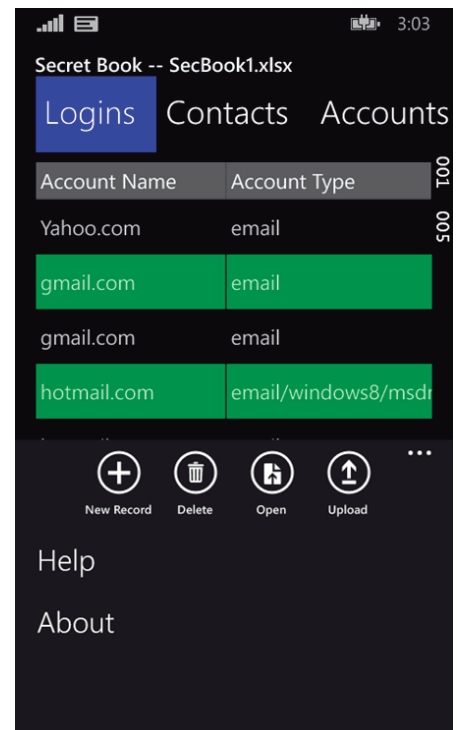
3:03

Secret Book -- SecBook1.xlsx

Logins Contacts Accounts

| Account Name | Account Type |
|---|---|
| Yahoo.com | email |
| gmail.com | email |
| gmail.com | email |
| hotmail.com | email/windows8/msdr |

001
005

New Record Delete Open Upload

Help

About